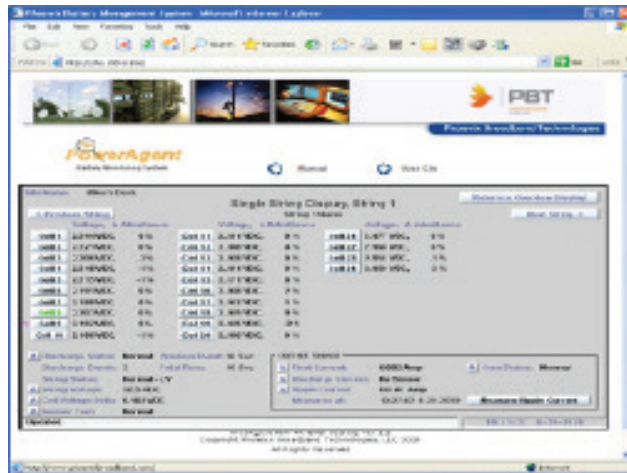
Phoenix Battery Management System - Microsoft Internet Explorer

File Edit View Favorites Tools Help

Search Favorites

Address http://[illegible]

PBT

Phoenix Broadband Technologies

PowerAgent

Battery Monitoring System

Manual

View Site

Single String Display, String 1

String Status

Return to Overview Display

Next String

Previous String

Voltage % Imbalance

Voltage % Imbalance

Voltage % Imbalance

Cell 1 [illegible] VDC

Cell 2 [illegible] VDC

Cell 3 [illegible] VDC

Cell 4 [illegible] VDC

Cell 5 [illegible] VDC

Cell 6 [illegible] VDC

Cell 7 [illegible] VDC

Cell 8 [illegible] VDC

Cell 9 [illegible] VDC

Cell 10 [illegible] VDC

Cell 11 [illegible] VDC

Cell 12 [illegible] VDC

Cell 13 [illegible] VDC

Cell 14 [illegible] VDC

Cell 15 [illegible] VDC

Cell 16 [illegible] VDC

Cell 17 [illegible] VDC

Cell 18 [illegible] VDC

Cell 19 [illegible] VDC

Cell 20 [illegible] VDC

Cell 21 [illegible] VDC

Cell 22 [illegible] VDC

Cell 23 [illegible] VDC

Cell 24 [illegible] VDC

Discharge Status Normal

Discharge Events

String Status Normal

String Voltage

Cell Voltage Delta

Sensor Com Normal

Current Status

Float Current

Discharge Current

Ripple Current

Measured at

Measure Ripple Current

Done

Copyright Phoenix Broadband Technologies, LLC 2008

All Rights Reserved

Internet